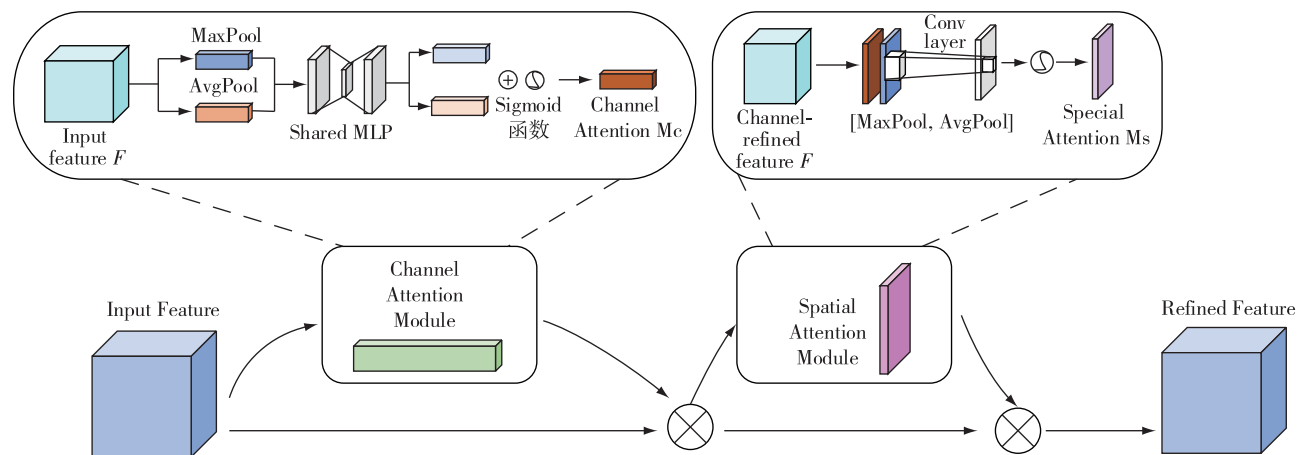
MaxPool
AvgPool
Input feature $F$
Shared MLP
$\oplus$ Sigmoid 函数
Channel Attention Mc

Conv layer
Channel-refined feature $F$
[MaxPool, AvgPool]
Special Attention Ms

Input Feature
Channel Attention Module
Spatial Attention Module
Refined Feature